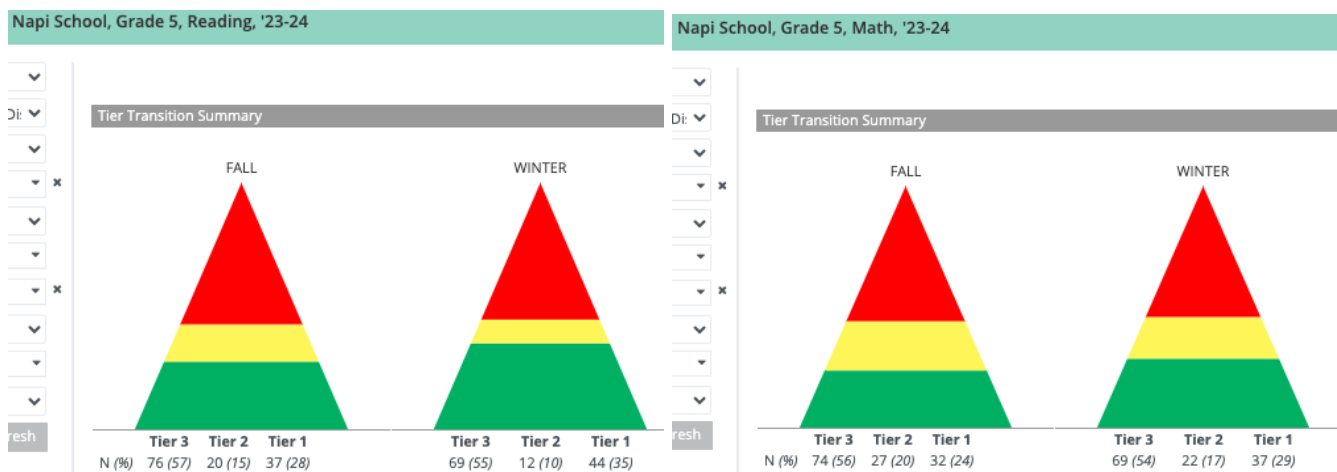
Napi School, Grade 5, Reading, '23-24

Di

resh

Tier Transition Summary

FALL

WINTER

| | Tier 3 | Tier 2 | Tier 1 |
|---|---|---|---|
| N (%) | 76 (57) | 20 (15) | 37 (28) |

| Tier 3 | Tier 2 | Tier 1 |
|---|---|---|
| 69 (55) | 12 (10) | 44 (35) |

Napi School, Grade 5, Math, '23-24

Di

resh

Tier Transition Summary

FALL

WINTER

| | Tier 3 | Tier 2 | Tier 1 |
|---|---|---|---|
| N (%) | 74 (56) | 27 (20) | 32 (24) |

| Tier 3 | Tier 2 | Tier 1 |
|---|---|---|
| 69 (54) | 22 (17) | 37 (29) |